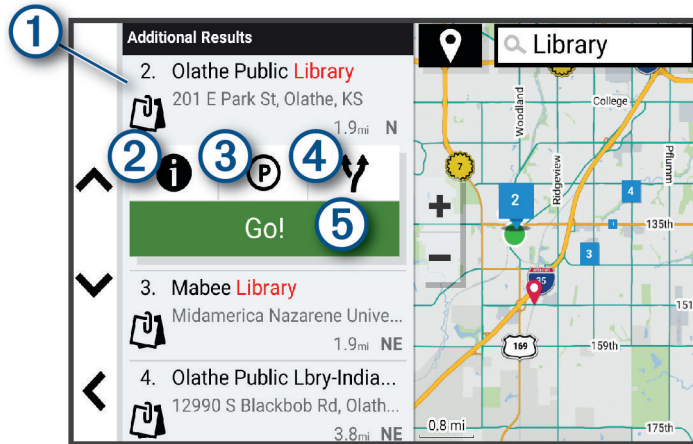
1
Additional Results
2. Olathe Public Library
201 E Park St, Olathe, KS
1.9mi N
2
3
4
Go!
5
3. Mabee Library
Midamerica Nazarene Unive...
1.9mi NE
4. Olathe Public Lbry-India...
12990 S Blackbob Rd, Olath...
3.8mi NE
Library
College
Woodland
Ridgeview
Pflumm
7
2
4
135th
3
35
169
159th
0.8 mi
175th